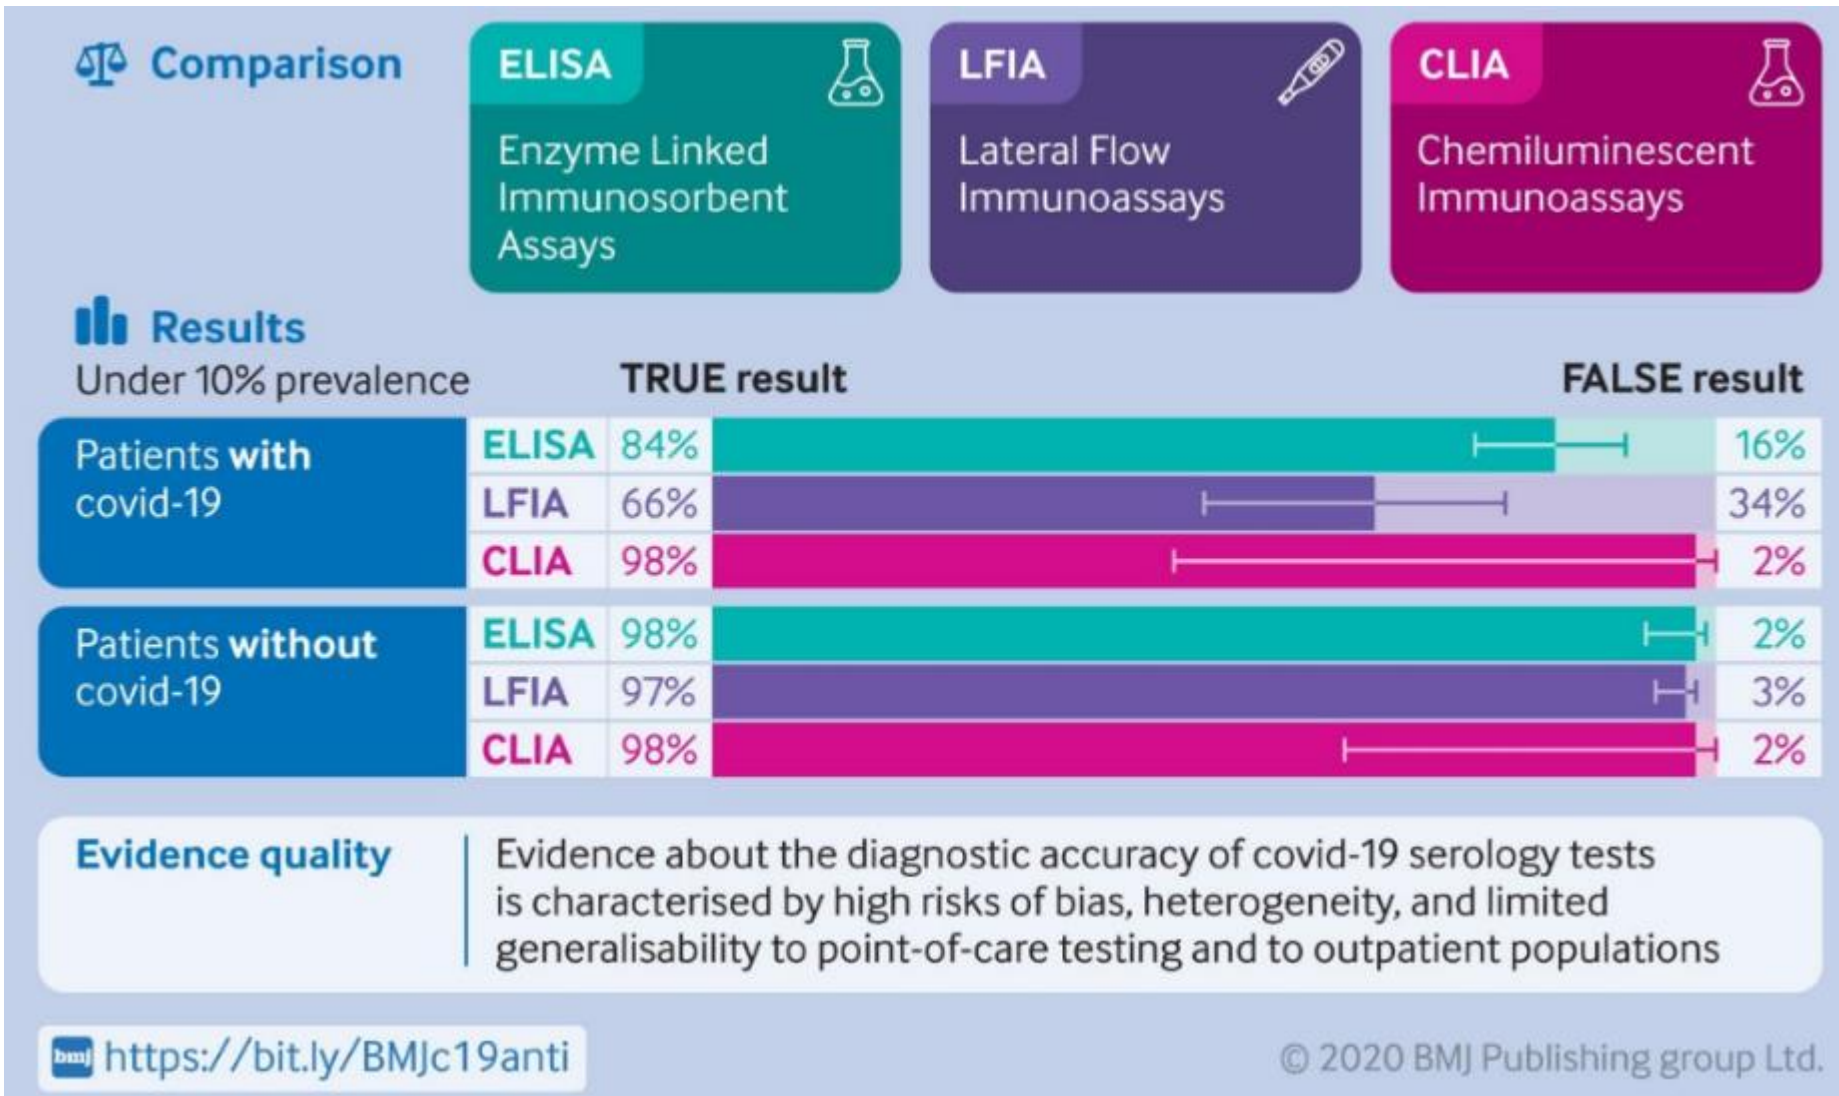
Comparison

ELISA
Enzyme Linked Immunosorbent Assays

LFIA
Lateral Flow Immunoassays

CLIA
Chemiluminescent Immunoassays

Results
Under 10% prevalence

TRUE result

FALSE result

| | | | |
|---|---|---|---|
| Patients with covid-19 | ELISA | 84% | 16% |
| | LFIA | 66% | 34% |
| | CLIA | 98% | 2% |
| Patients without covid-19 | ELISA | 98% | 2% |
| | LFIA | 97% | 3% |
| | CLIA | 98% | 2% |

Evidence quality

Evidence about the diagnostic accuracy of covid-19 serology tests is characterised by high risks of bias, heterogeneity, and limited generalisability to point-of-care testing and to outpatient populations

bmj https://bit.ly/BMJc19anti

© 2020 BMJ Publishing group Ltd.